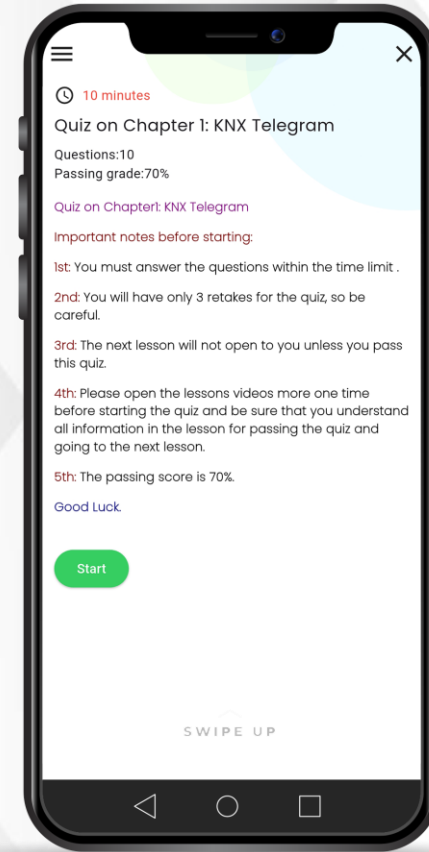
10 minutes

Quiz on Chapter 1: KNX Telegram

Questions:10
Passing grade:70%

Quiz on Chapter1: KNX Telegram

Important notes before starting:

1st: You must answer the questions within the time limit .

2nd: You will have only 3 retakes for the quiz, so be careful.

3rd: The next lesson will not open to you unless you pass this quiz.

4th: Please open the lessons videos more one time before starting the quiz and be sure that you understand all information in the lesson for passing the quiz and going to the next lesson.

5th: The passing score is 70%.

Good Luck.

Start

SWIPE UP